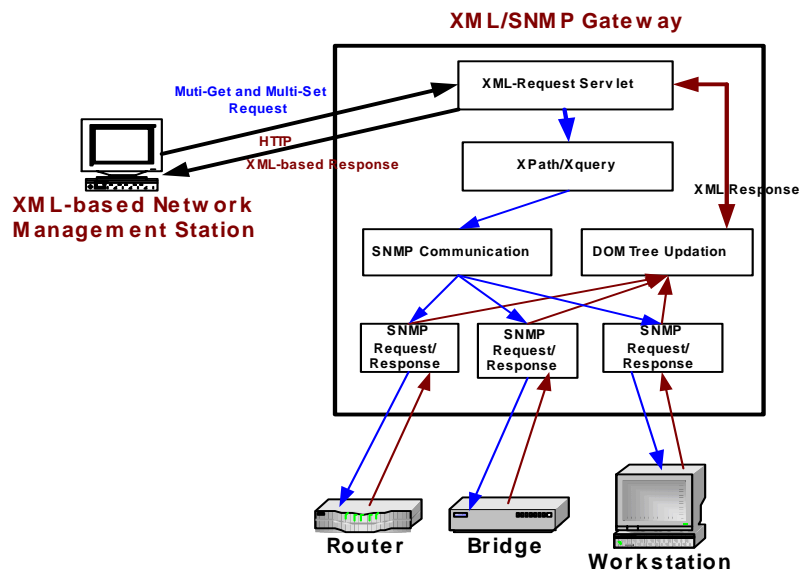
XML/SNMP Gateway

Muti-Get and Multi-Set Request

HTTP

XML-based Response

XML-based Network Management Station

XML-Request Servlet

XPath/Xquery

XML Response

SNMP Communication

DOM Tree Updation

SNMP Request/ Response

SNMP Request/ Response

SNMP Request/ Response

Router

Bridge

Workstation